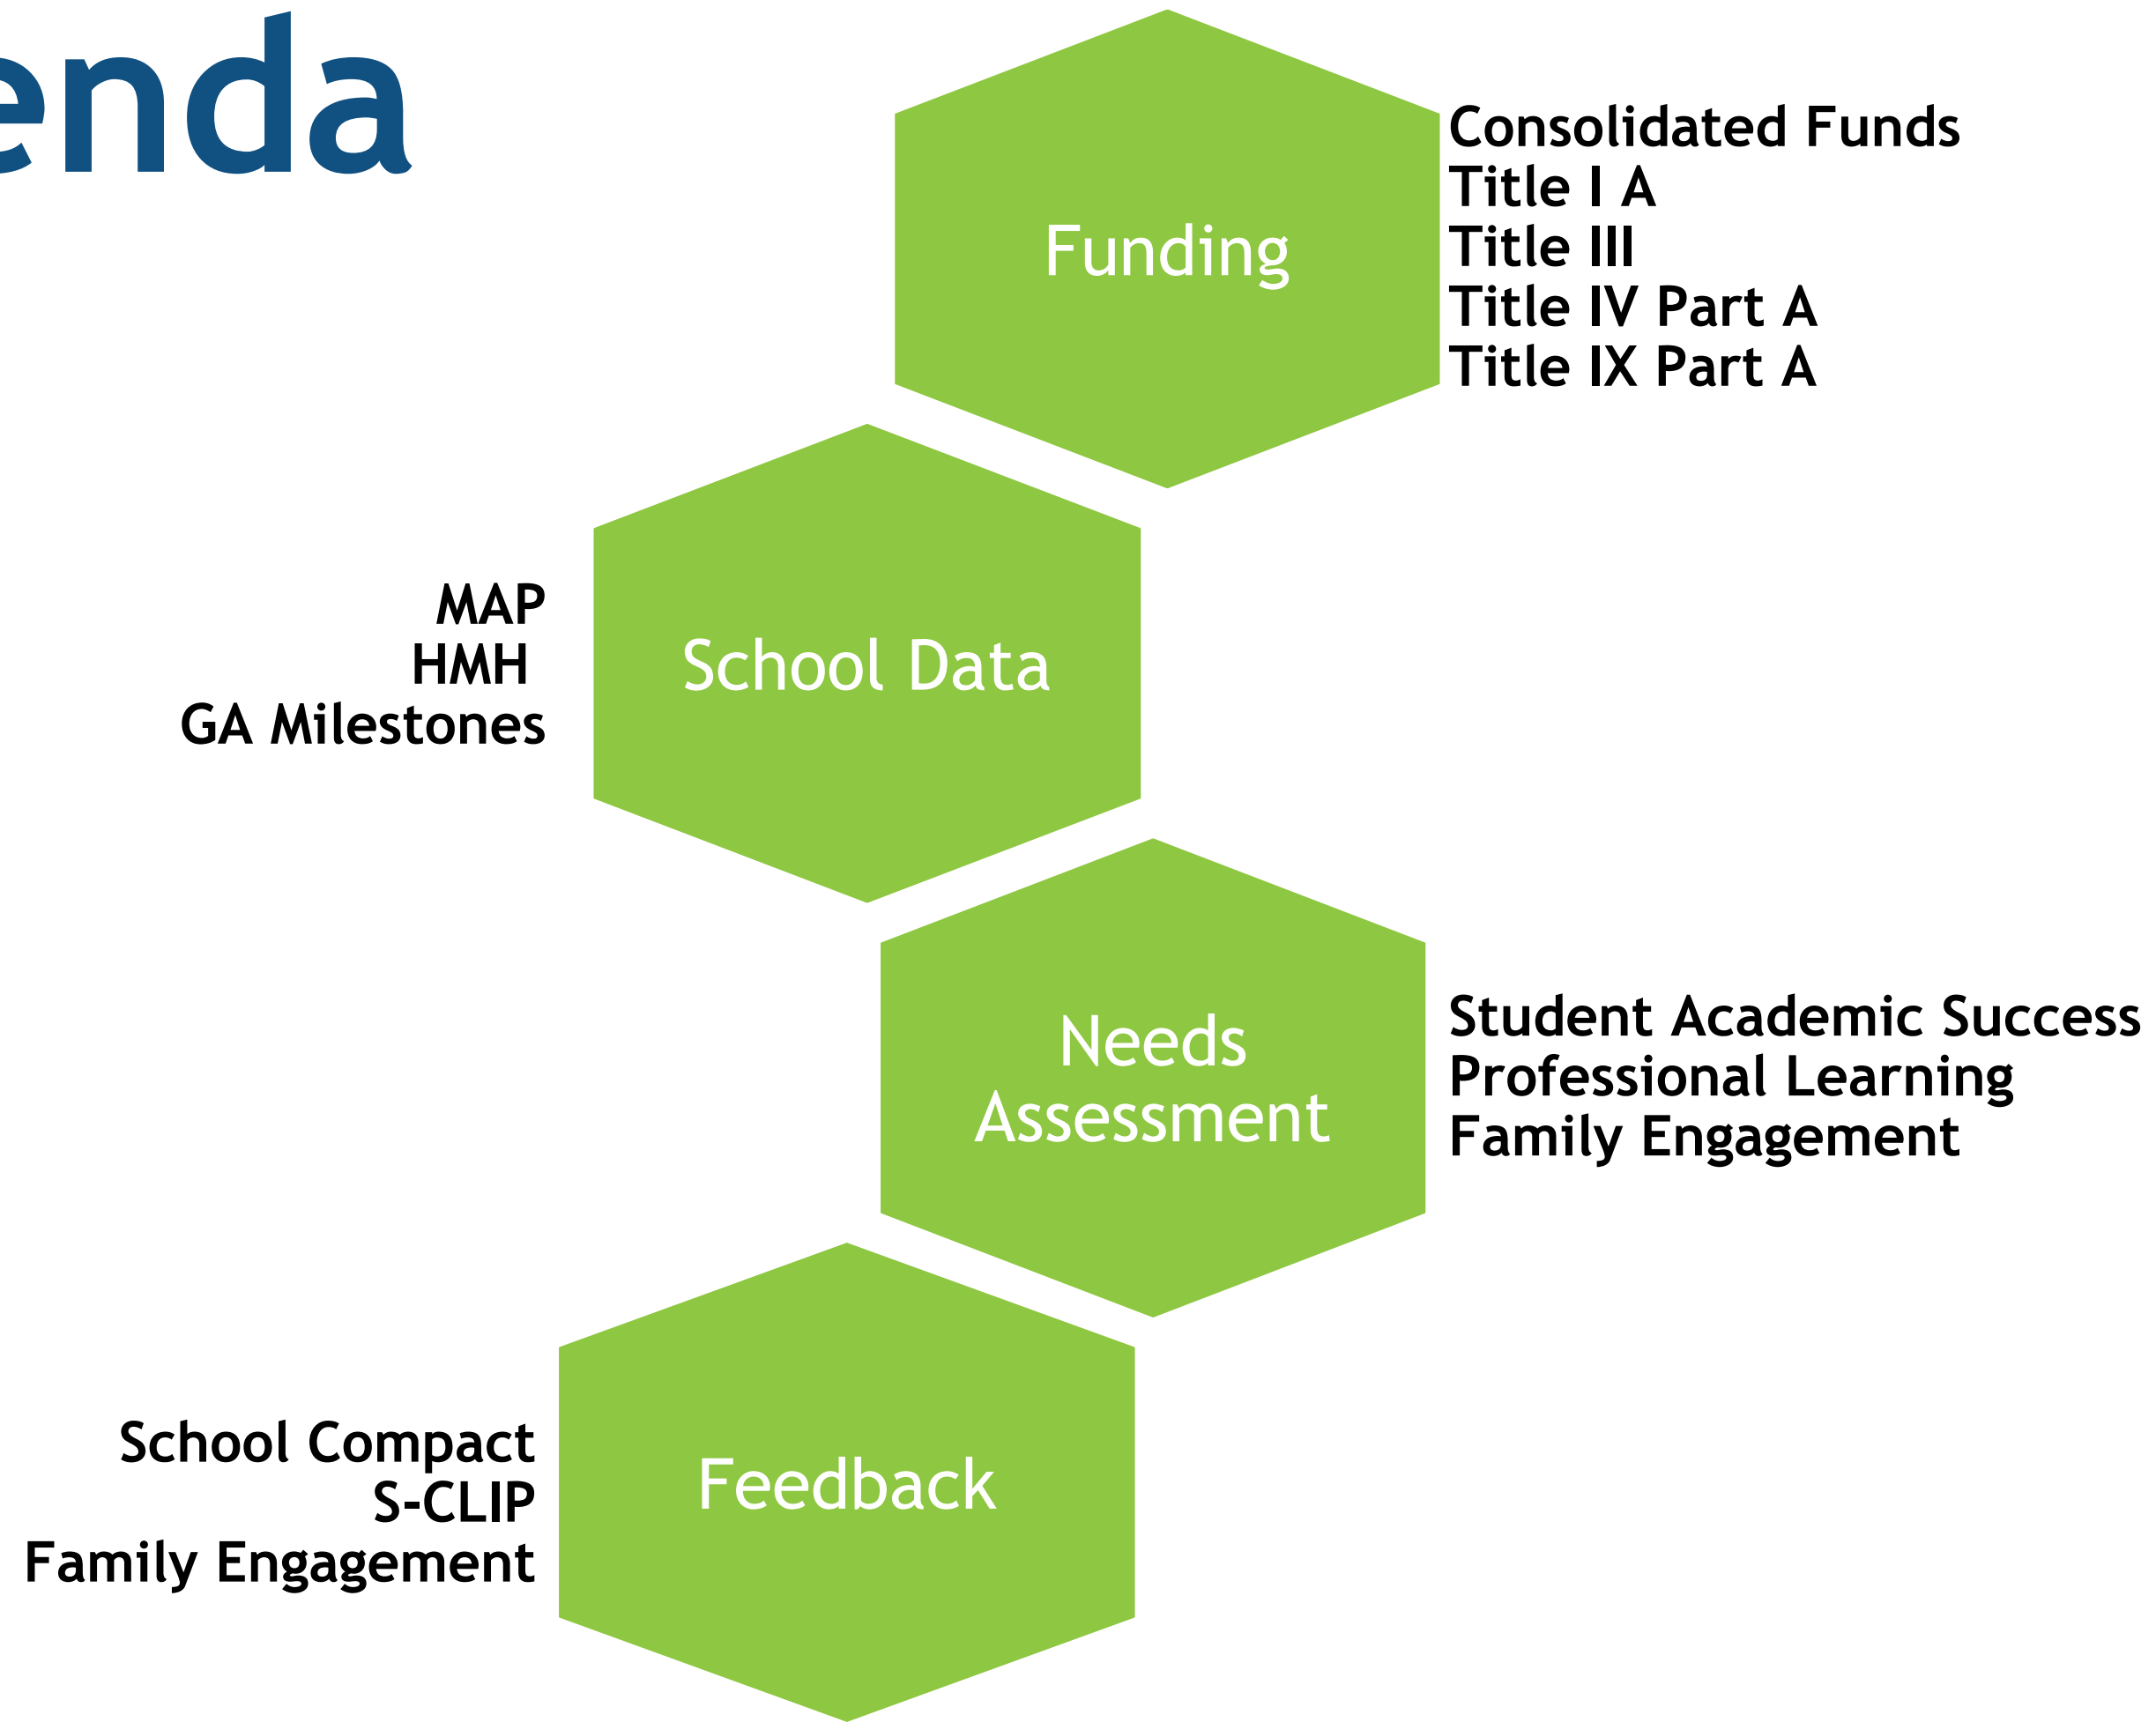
enda

Funding

Consolidated Funds
Title I A
Title III
Title IV Part A
Title IX Part A

MAP
HMH
GA Milestones

School Data

Needs Assessment

Student Academic Success
Professional Learning
Family Engagement

School Compact
S-CLIP
Family Engagement

Feedback